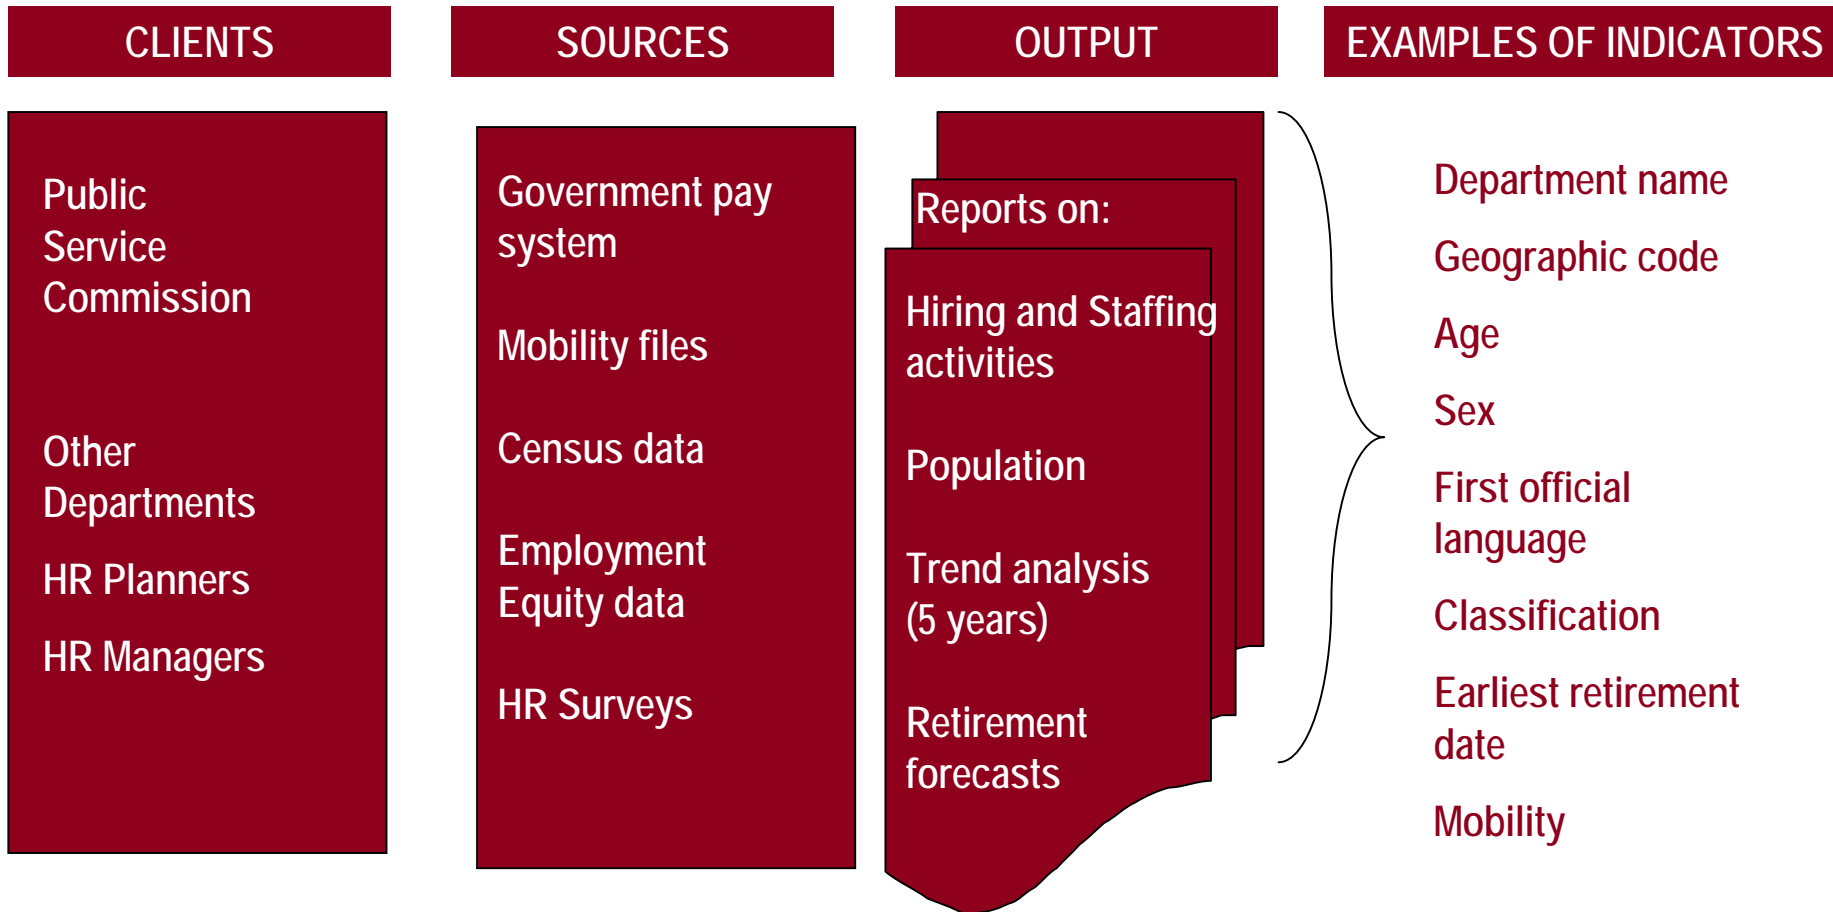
CLIENTS

SOURCES

OUTPUT

EXAMPLES OF INDICATORS

Public Service Commission

Other Departments

HR Planners

HR Managers

Government pay system

Mobility files

Census data

Employment Equity data

HR Surveys

Reports on:

Hiring and Staffing activities

Population

Trend analysis (5 years)

Retirement forecasts

Department name

Geographic code

Age

Sex

First official language

Classification

Earliest retirement date

Mobility